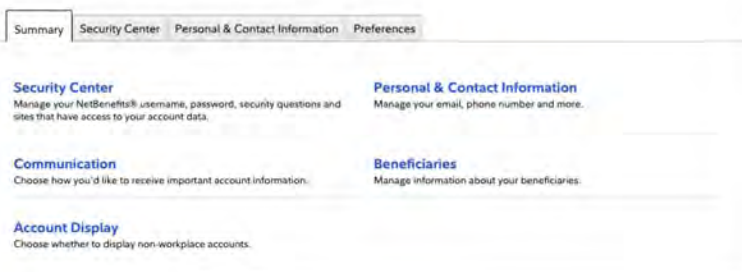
Summary | Security Center | Personal & Contact Information | Preferences

Security Center
Manage your NetBenefits® username, password, security questions and sites that have access to your account data.

Personal & Contact Information
Manage your email, phone number and more.

Communication
Choose how you'd like to receive important account information.

Beneficiaries
Manage information about your beneficiaries.

Account Display
Choose whether to display non-workplace accounts.